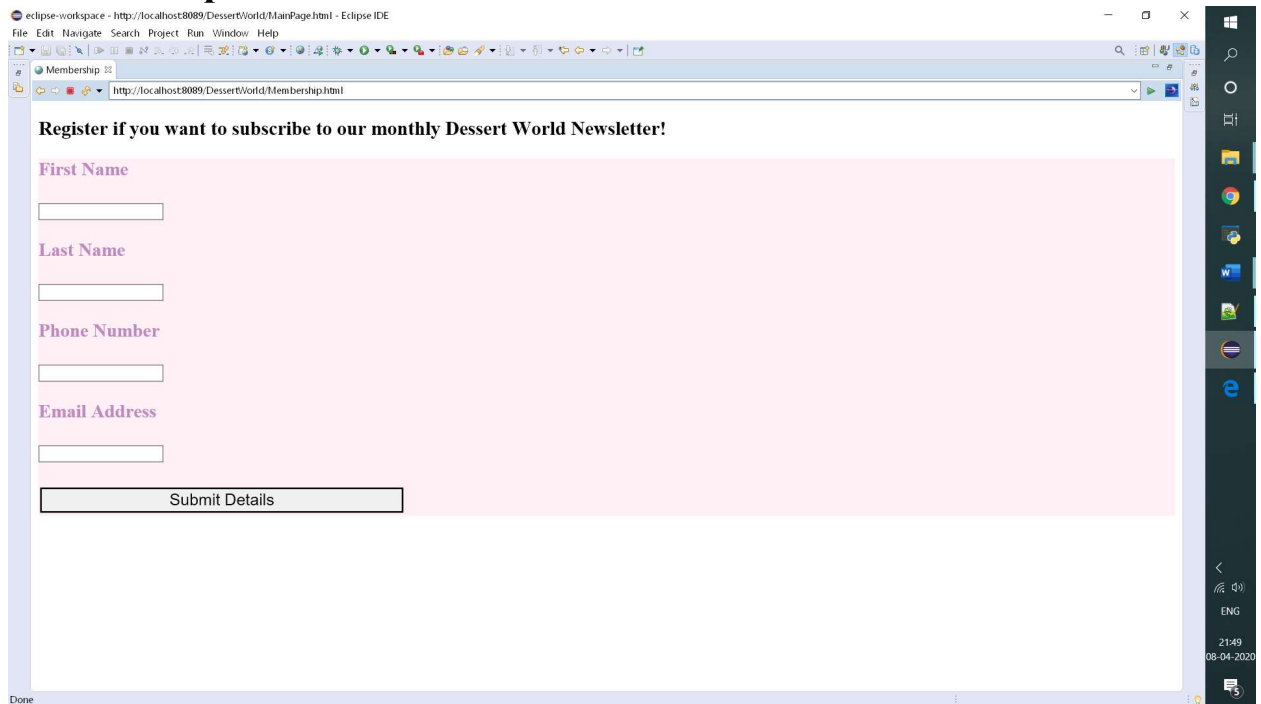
eclipse-workspace - http://localhost:8089/DessertWorld/MainPage.html - Eclipse IDE
File Edit Navigate Search Project Run Window Help
Membership
http://localhost:8089/DessertWorld/Membership.html

Register if you want to subscribe to our monthly Dessert World Newsletter!

First Name

Last Name

Phone Number

Email Address

Submit Details

Done

ENG
21:49
08-04-2020
5